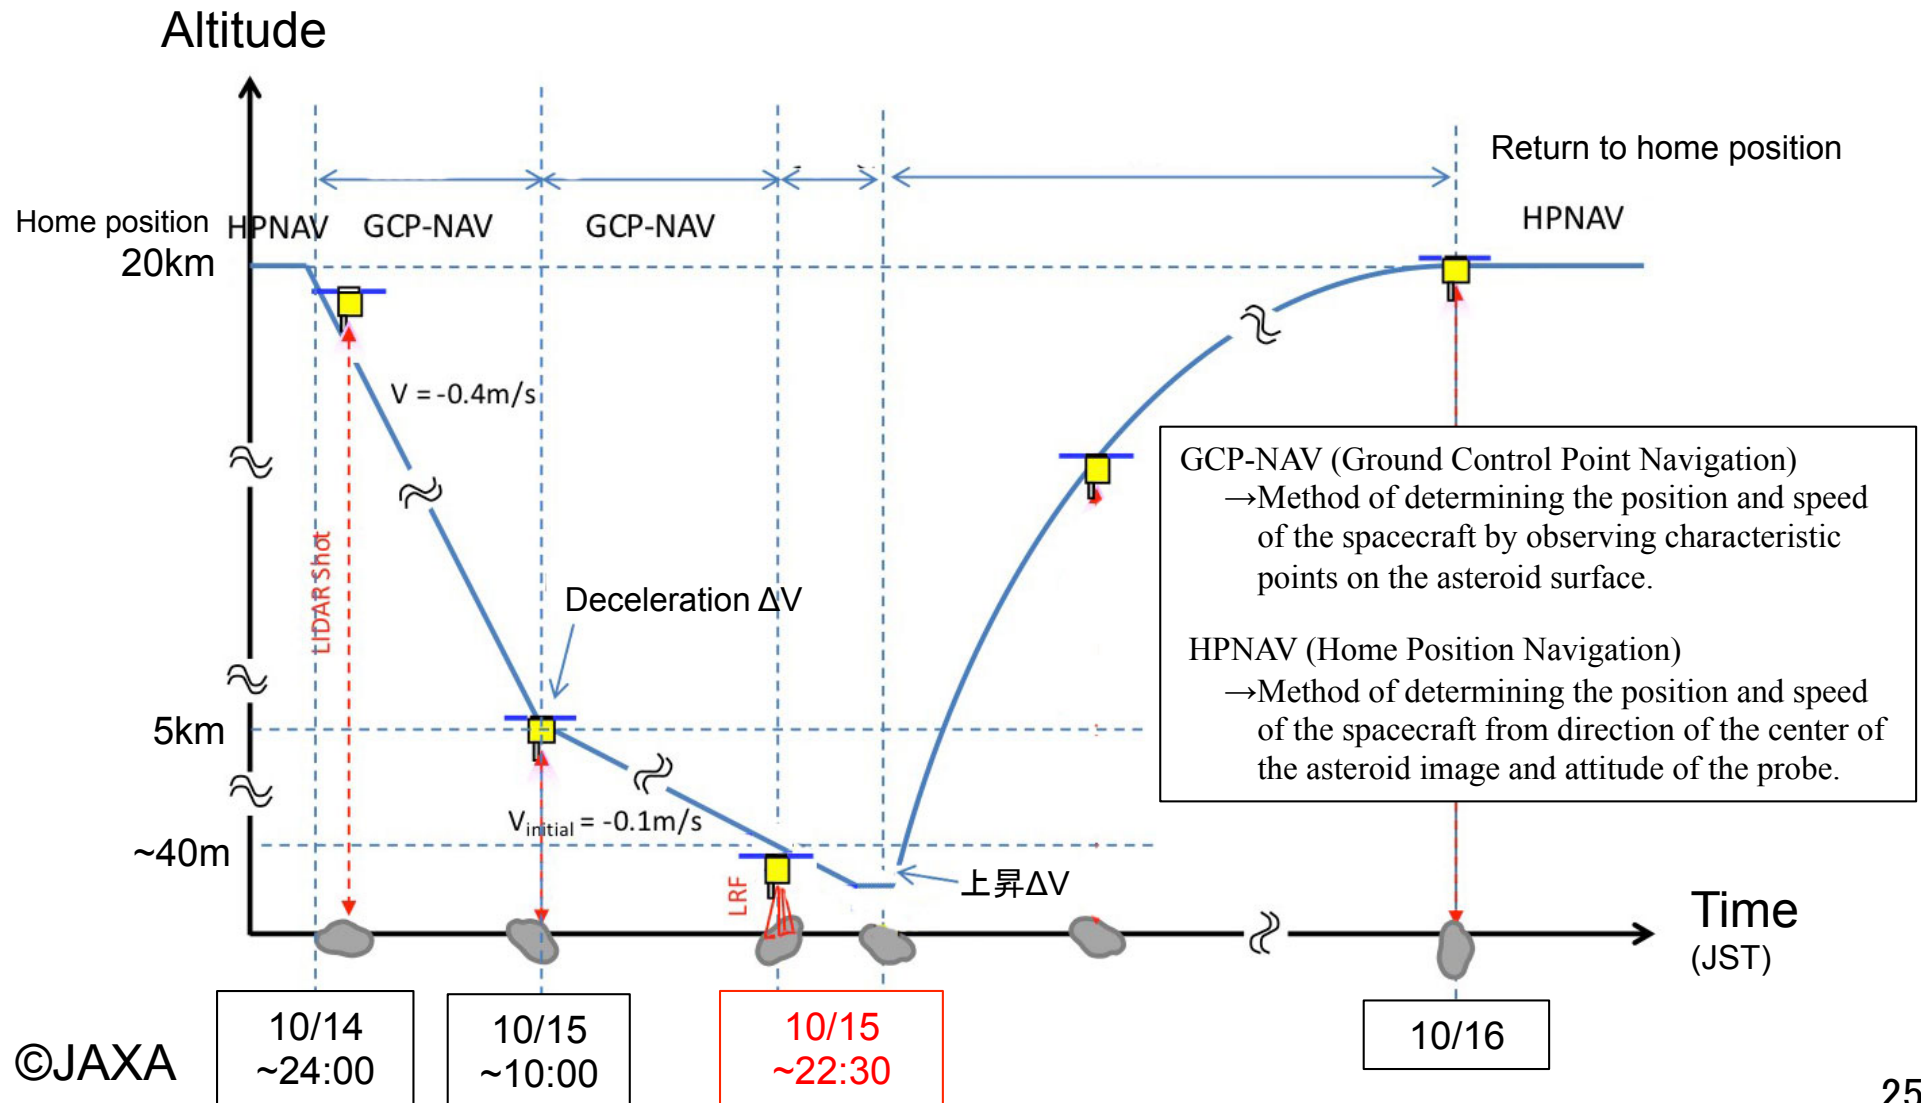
Altitude

Return to home position

Home position HPNAV GCP-NAV GCP-NAV HPNAV

20km

V = -0.4m/s

LIDAR Shot

Deceleration ΔV

5km

$V_{initial}$ = -0.1m/s

~40m

LRF

上昇ΔV

GCP-NAV (Ground Control Point Navigation)
→Method of determining the position and speed of the spacecraft by observing characteristic points on the asteroid surface.

HPNAV (Home Position Navigation)
→Method of determining the position and speed of the spacecraft from direction of the center of the asteroid image and attitude of the probe.

Time
(JST)

©JAXA

10/14
~24:00

10/15
~10:00

10/15
~22:30

10/16

25